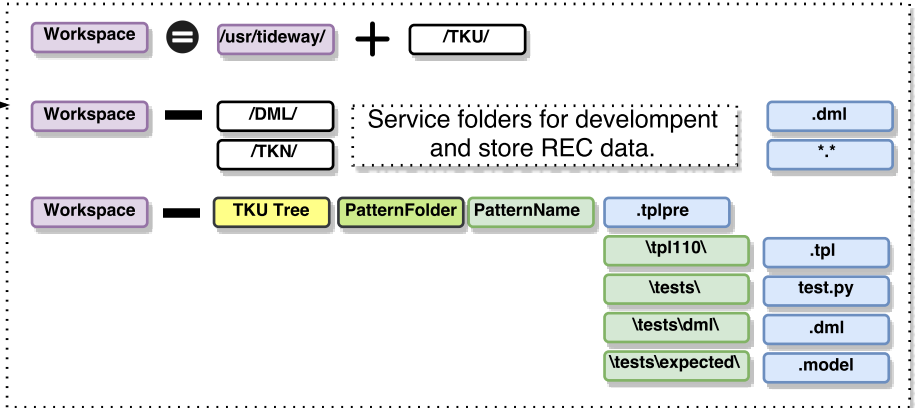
Workspace = /usr/tideway/ + /TKU/

Workspace − /DML/ /TKN/ Service folders for develompent and store REC data. .dml *.*

Workspace − TKU Tree PatternFolder PatternName .tplpre

\tpl110\ .tpl

\tests\ test.py

\tests\dml\ .dml

\tests\expected\ .model